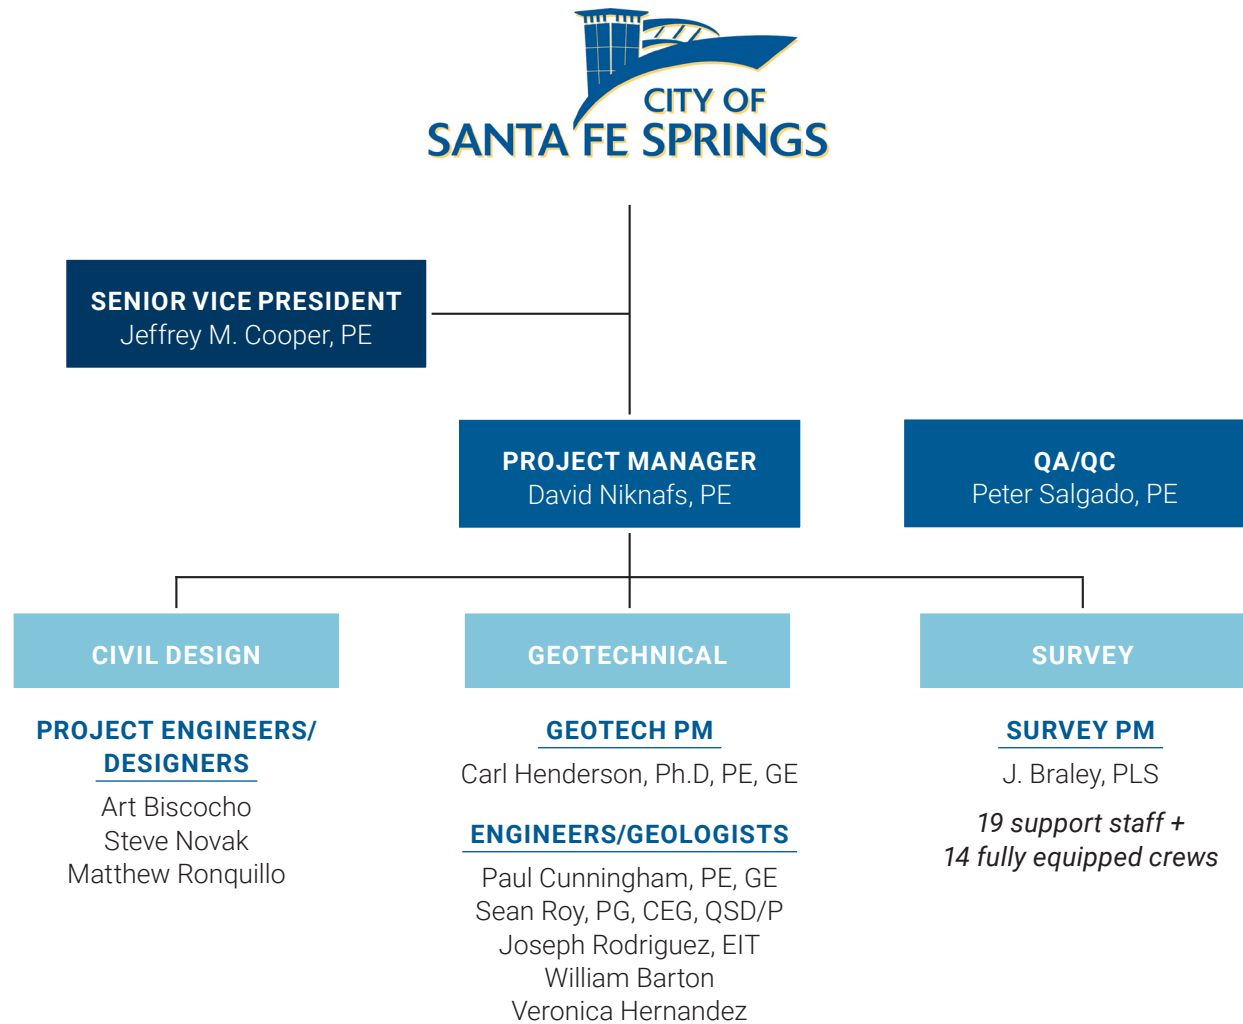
CITY OF
SANTA FE SPRINGS

SENIOR VICE PRESIDENT
Jeffrey M. Cooper, PE

PROJECT MANAGER
David Niknafs, PE

QA/QC
Peter Salgado, PE

CIVIL DESIGN

GEOTECHNICAL

SURVEY

PROJECT ENGINEERS/ DESIGNERS
Art Biscocho
Steve Novak
Matthew Ronquillo

GEOTECH PM
Carl Henderson, Ph.D, PE, GE

ENGINEERS/GEOLOGISTS
Paul Cunningham, PE, GE
Sean Roy, PG, CEG, QSD/P
Joseph Rodriguez, EIT
William Barton
Veronica Hernandez

SURVEY PM
J. Braley, PLS

19 support staff +
14 fully equipped crews